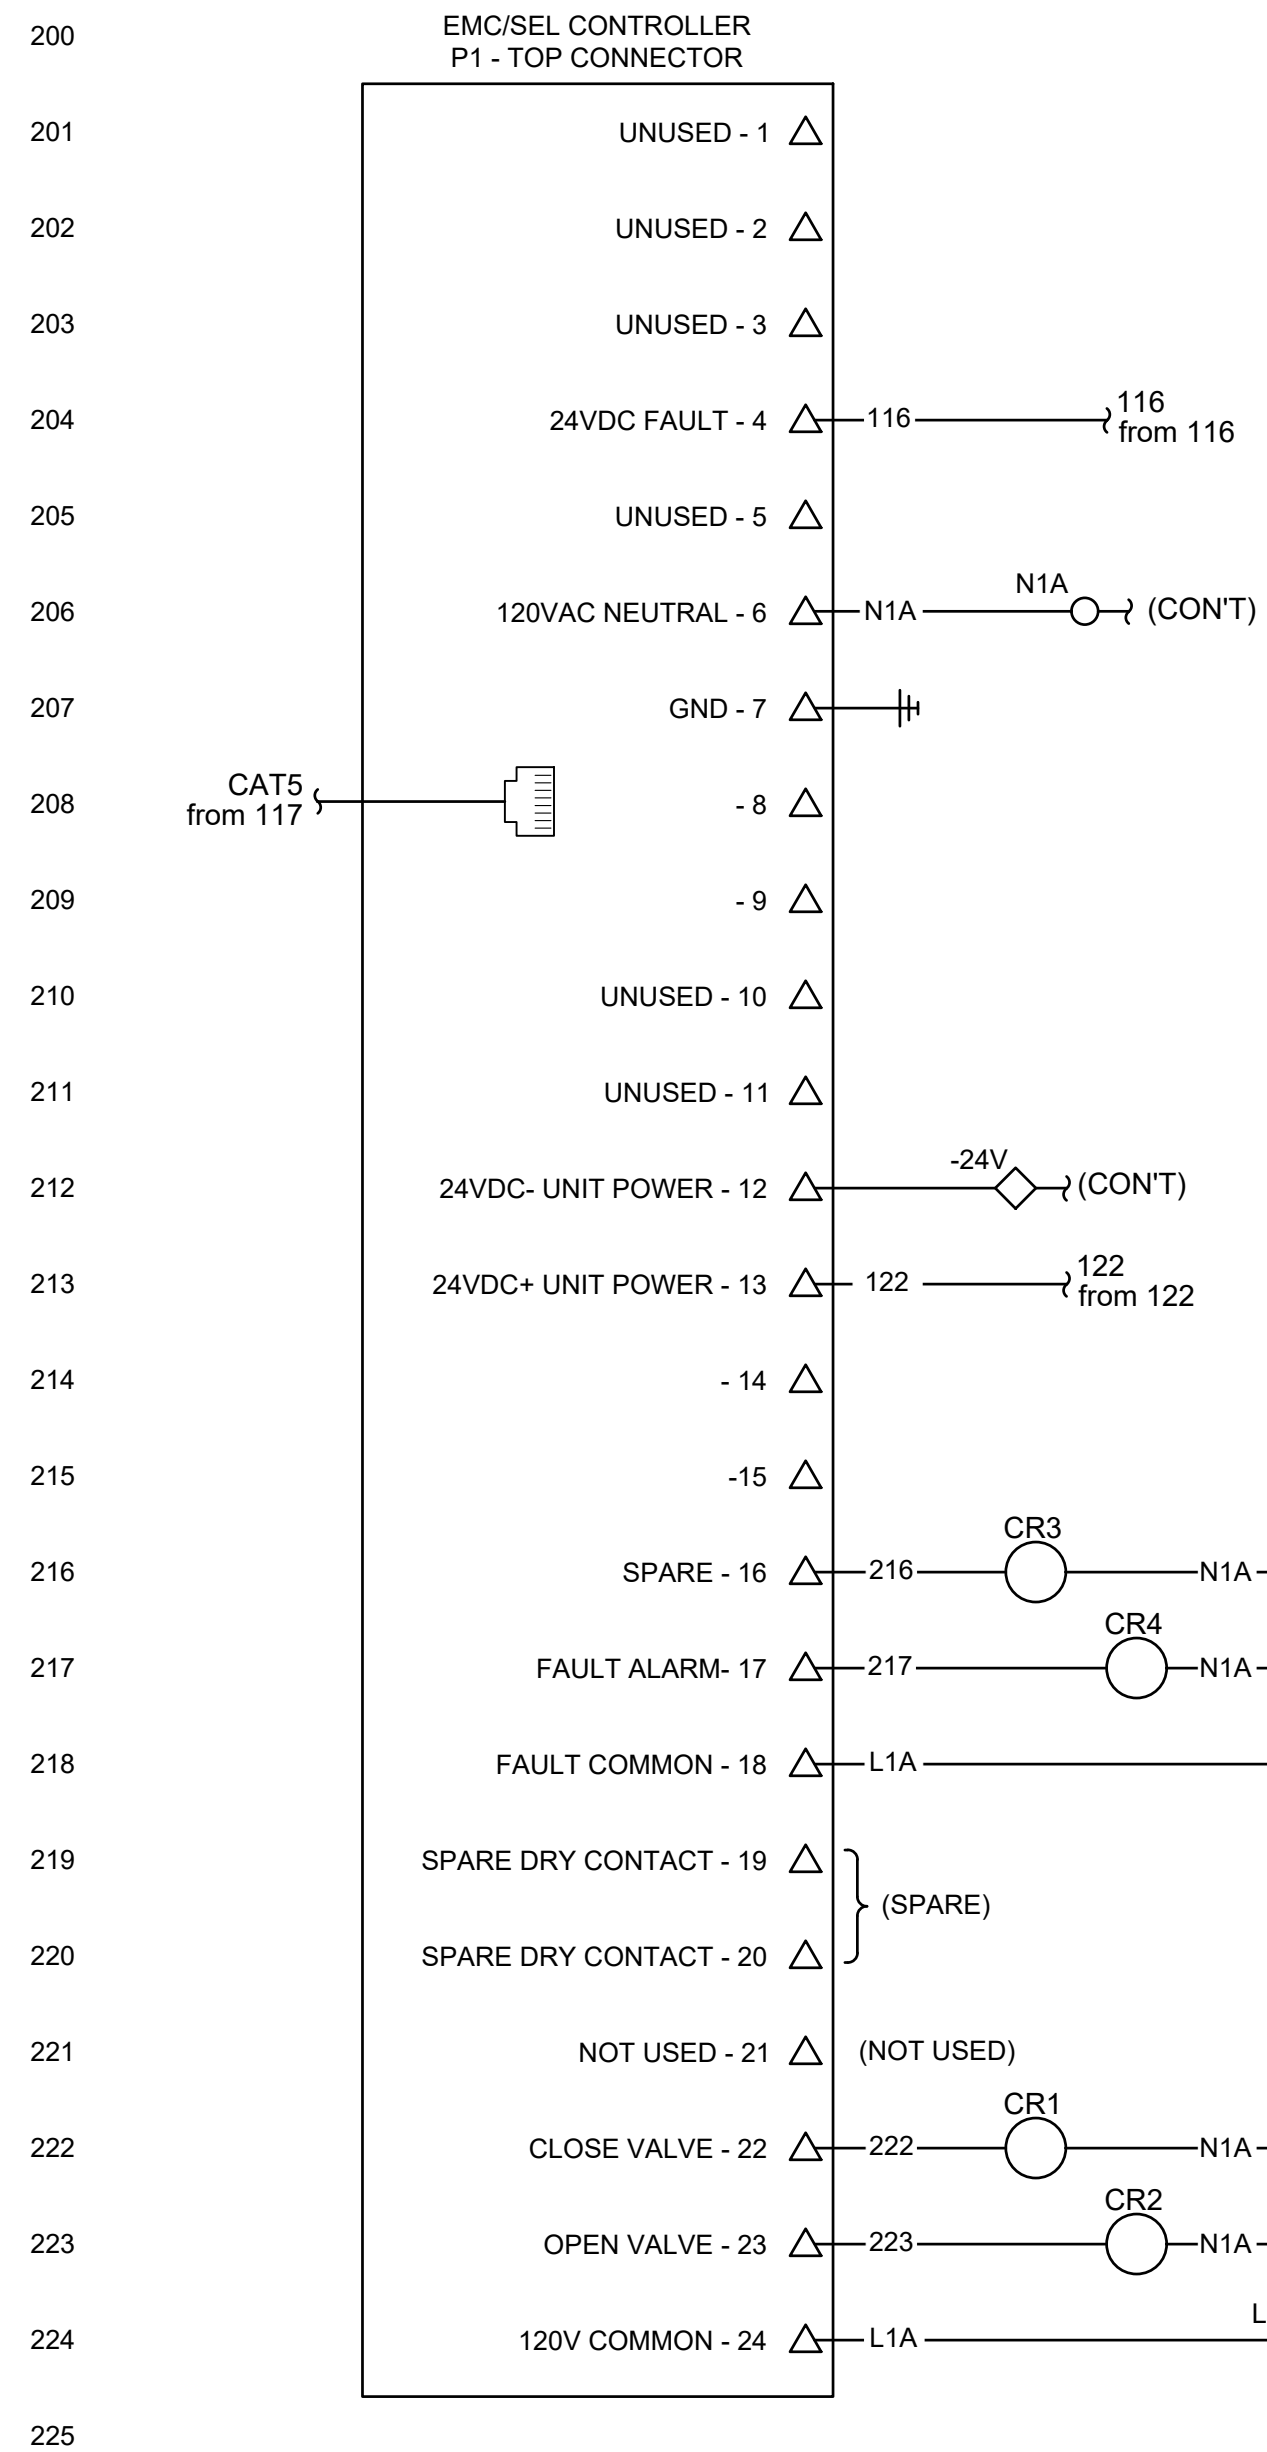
200

EMC/SEL CONTROLLER
P1 - TOP CONNECTOR

201 UNUSED - 1

202 UNUSED - 2

203 UNUSED - 3

204 24VDC FAULT - 4 116 116 from 116

205 UNUSED - 5

206 120VAC NEUTRAL - 6 N1A N1A (CON'T)

207 GND - 7

208 CAT5 from 117 - 8

209 - 9

210 UNUSED - 10

211 UNUSED - 11

212 24VDC- UNIT POWER - 12 -24V (CON'T)

213 24VDC+ UNIT POWER - 13 122 122 from 122

214 - 14

215 -15

216 SPARE - 16 216 CR3 N1A

217 FAULT ALARM- 17 217 CR4 N1A

218 FAULT COMMON - 18 L1A

219 SPARE DRY CONTACT - 19

(SPARE)

220 SPARE DRY CONTACT - 20

221 NOT USED - 21 (NOT USED)

222 CLOSE VALVE - 22 222 CR1 N1A

223 OPEN VALVE - 23 223 CR2 N1A

224 120V COMMON - 24 L1A L

225